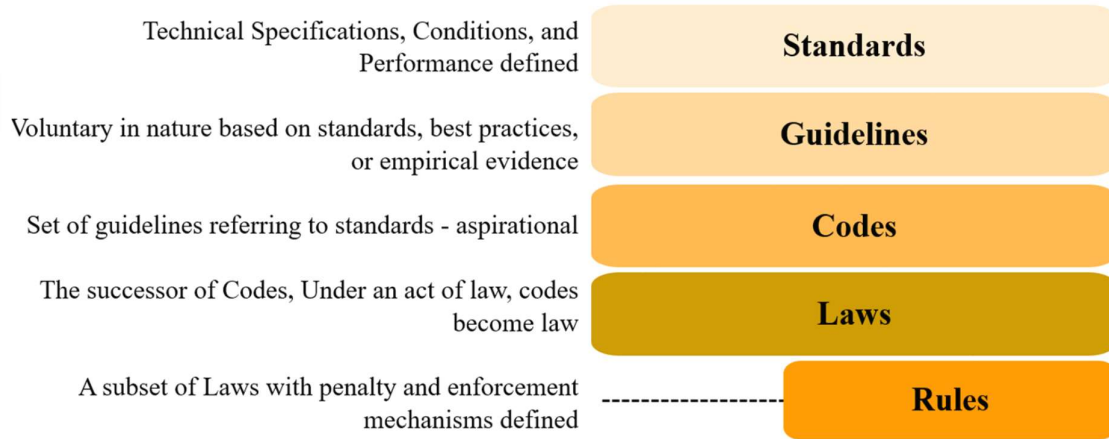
Technical Specifications, Conditions, and Performance defined

Standards

Voluntary in nature based on standards, best practices, or empirical evidence

Guidelines

Set of guidelines referring to standards - aspirational

Codes

The successor of Codes, Under an act of law, codes become law

Laws

A subset of Laws with penalty and enforcement mechanisms defined

Rules